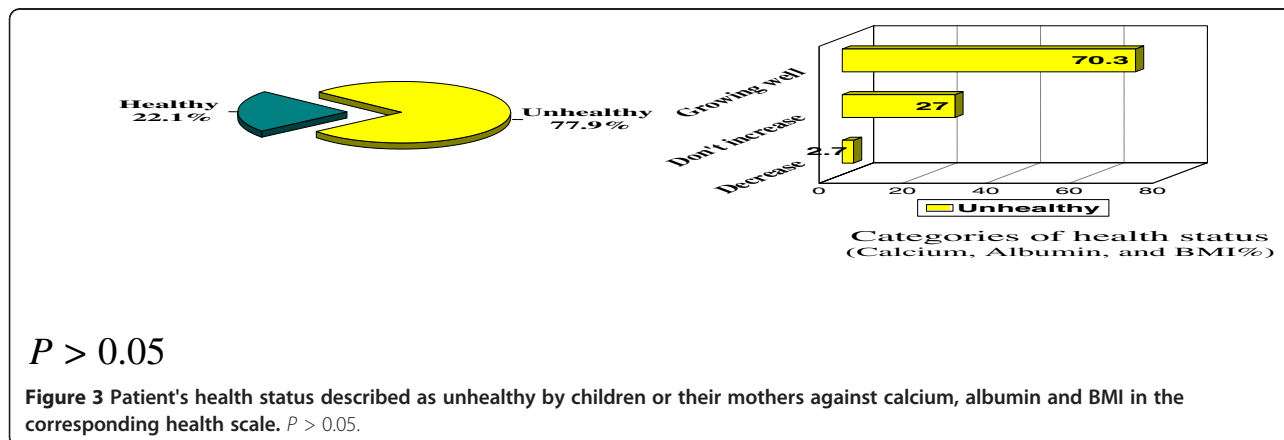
Healthy
22.1%

Unhealthy
77.9%

Growing well
Don't increase
Decrease

70.3
27
2.7

0
20
40
60
80

Unhealthy

Categories of health status
(Calcium, Albumin, and BMI%)

$P > 0.05$

**Figure 3 Patient's health status described as unhealthy by children or their mothers against calcium, albumin and BMI in the corresponding health scale.** $P > 0.05$.